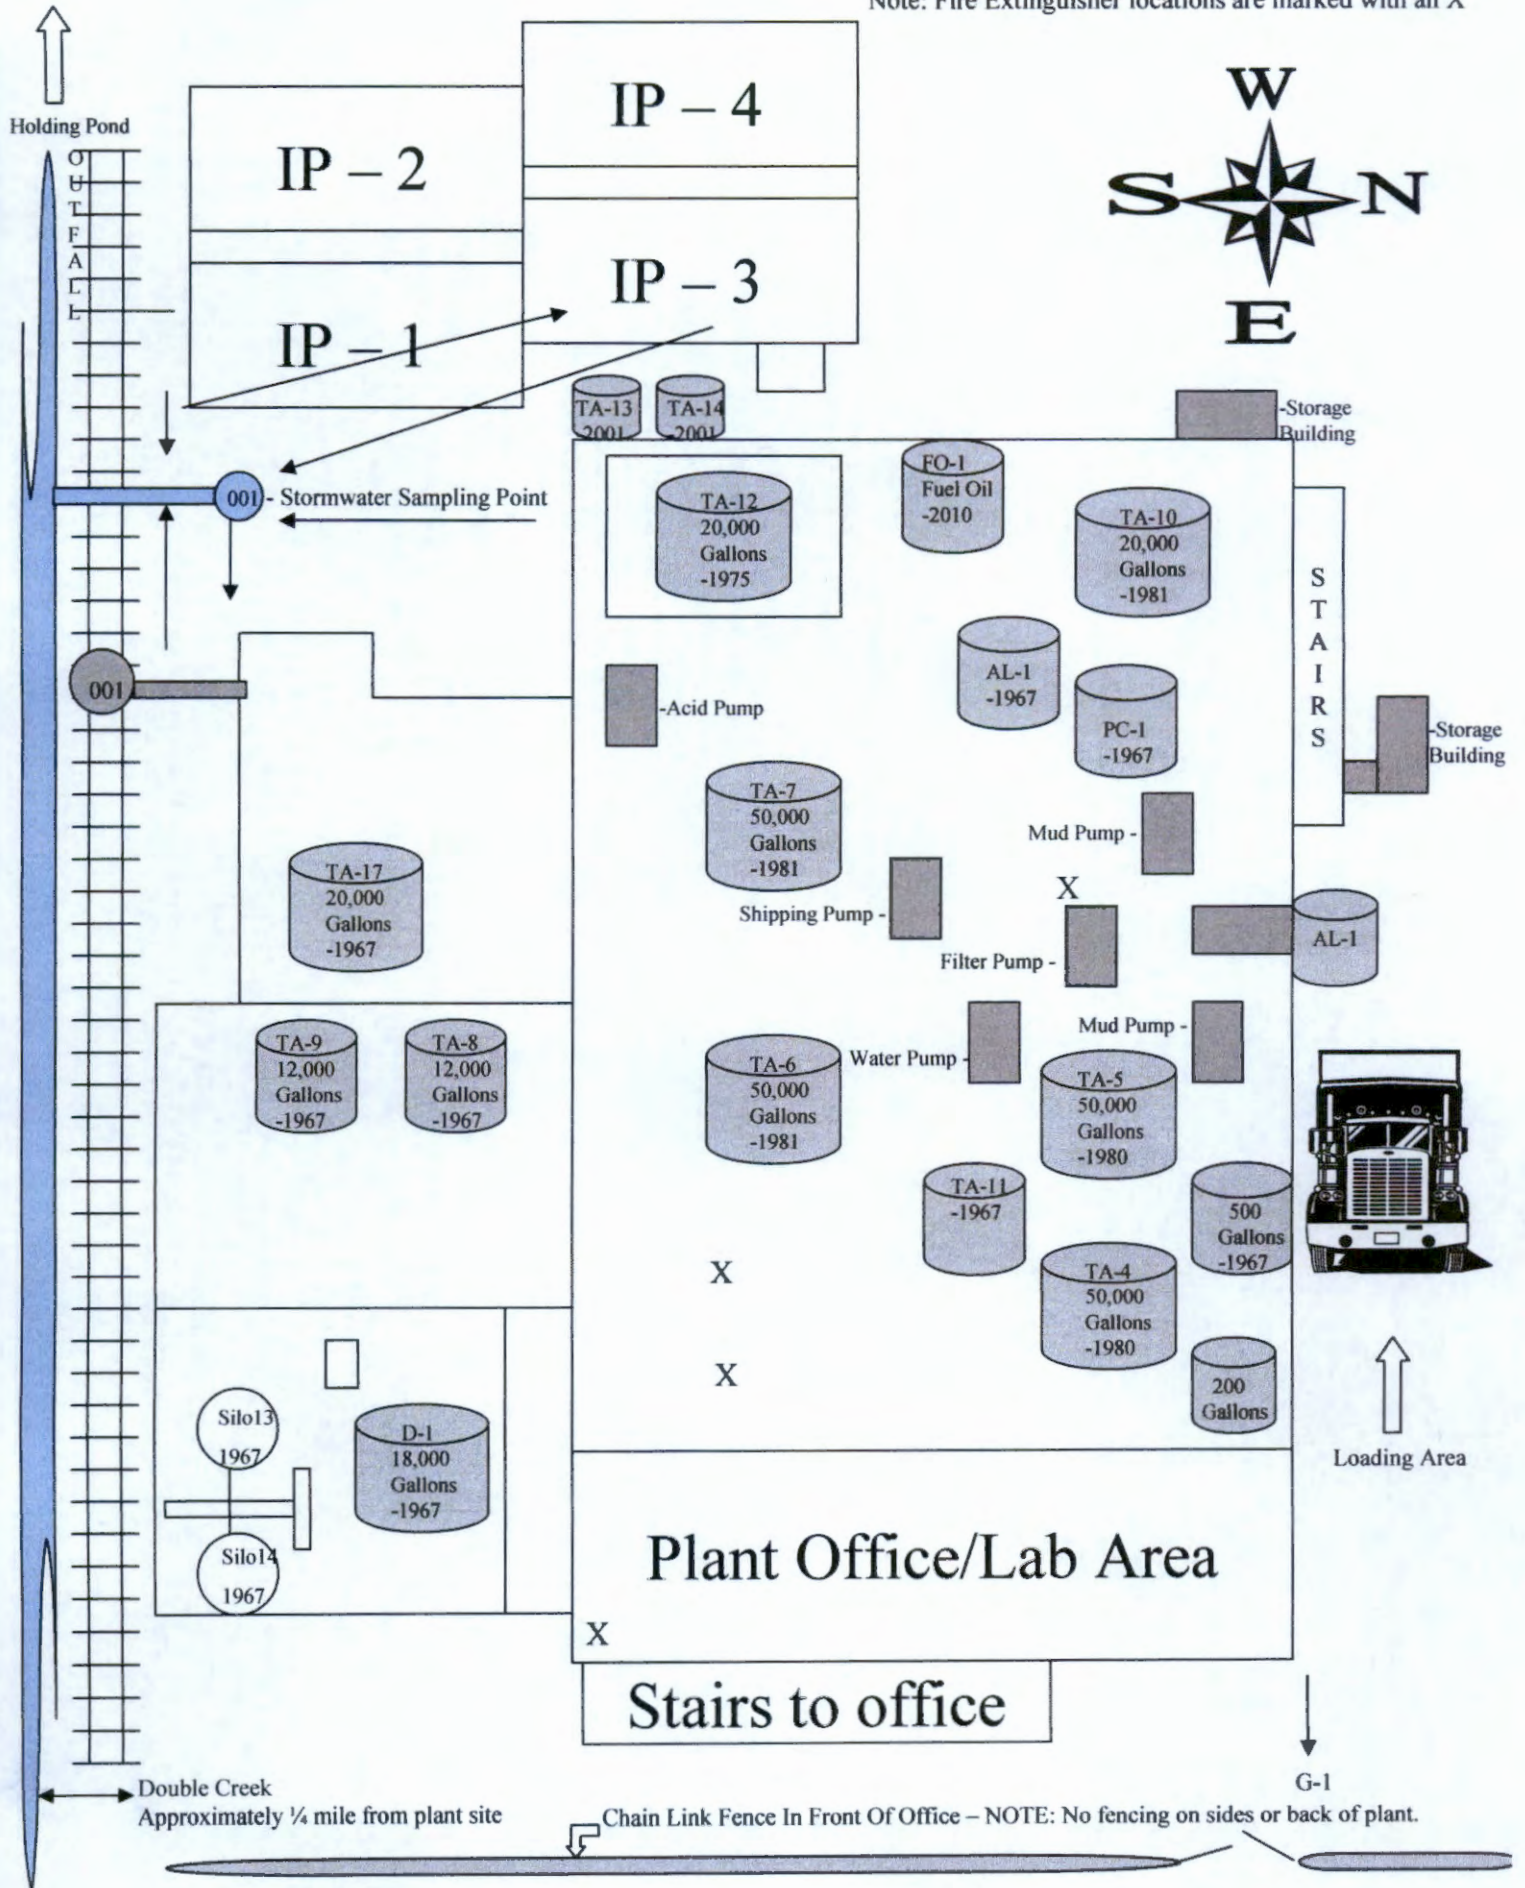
Note: Fire Extinguisher locations are marked with an X

Holding Pond

OUTFALL

IP – 2

IP – 4

IP – 3

IP – 1

W
S
N
E

TA-13
2001

TA-14
2001

-Storage Building

001 - Stormwater Sampling Point

FO-1
Fuel Oil
-2010

TA-12
20,000
Gallons
-1975

TA-10
20,000
Gallons
-1981

STAIRS

001

-Acid Pump

AL-1
-1967

PC-1
-1967

-Storage Building

TA-7
50,000
Gallons
-1981

Mud Pump -

X

TA-17
20,000
Gallons
-1967

Shipping Pump -

Filter Pump -

AL-1

Mud Pump -

TA-9
12,000
Gallons
-1967

TA-8
12,000
Gallons
-1967

TA-6
50,000
Gallons
-1981

Water Pump -

TA-5
50,000
Gallons
-1980

TA-11
-1967

500
Gallons
-1967

X

TA-4
50,000
Gallons
-1980

X

200
Gallons

Silo13
1967

D-1
18,000
Gallons
-1967

Loading Area

Silo14
1967

Plant Office/Lab Area

X

Stairs to office

G-1

Double Creek
Approximately ¼ mile from plant site

Chain Link Fence In Front Of Office – NOTE: No fencing on sides or back of plant.